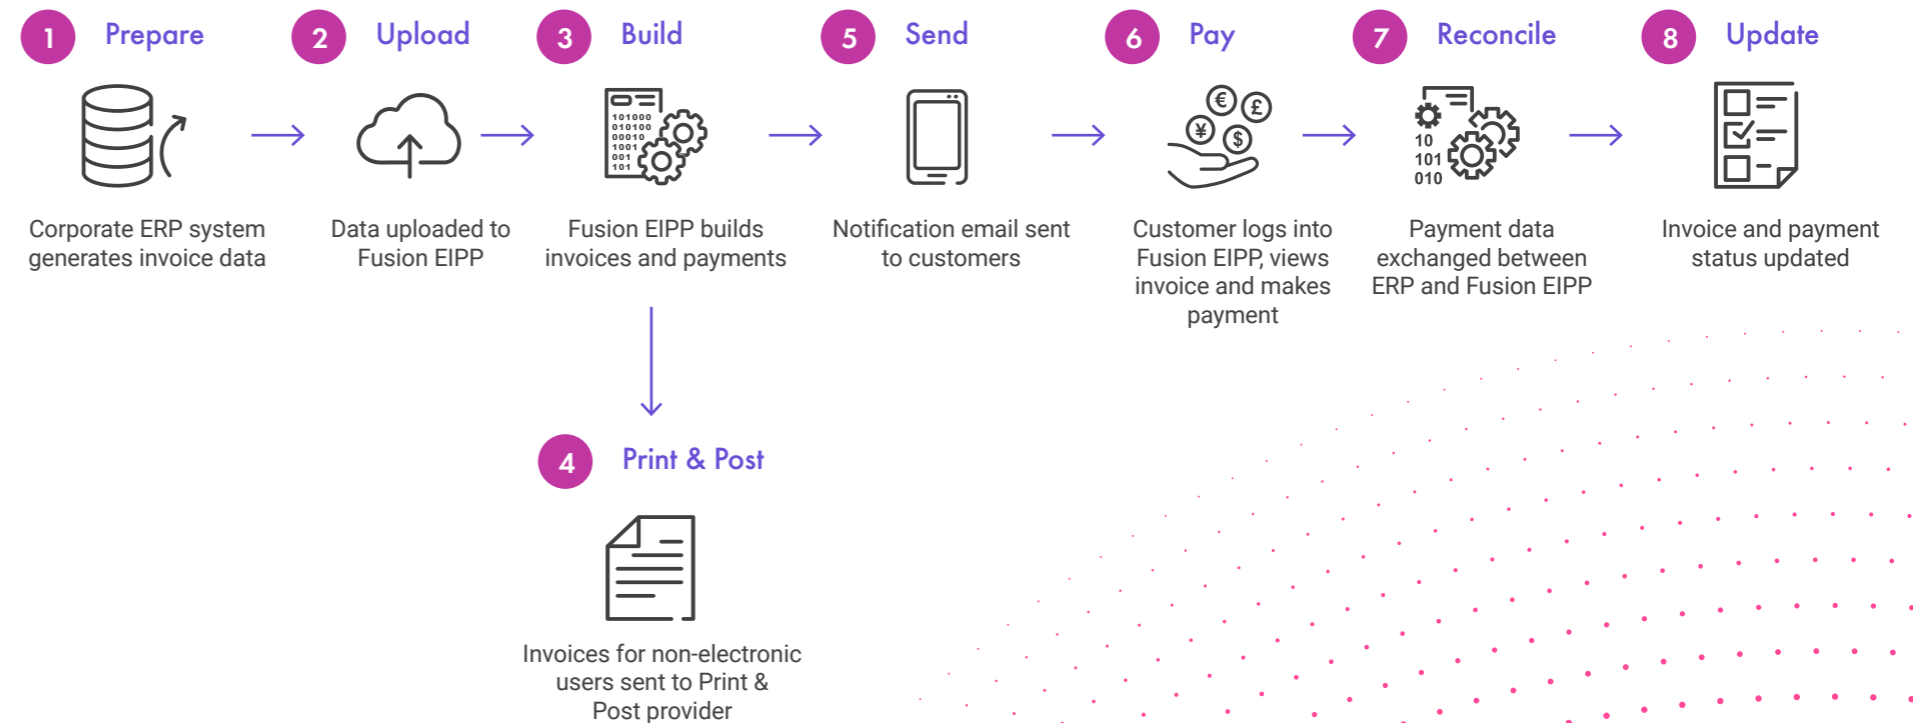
1 Prepare

Corporate ERP system generates invoice data

2 Upload

Data uploaded to Fusion EIPP

3 Build

101000
010100
00010
1001
001
101

Fusion EIPP builds invoices and payments

5 Send

Notification email sent to customers

6 Pay

€ £ ¥ $

Customer logs into Fusion EIPP, views invoice and makes payment

7 Reconcile

10
101
010

Payment data exchanged between ERP and Fusion EIPP

8 Update

Invoice and payment status updated

4 Print & Post

Invoices for non-electronic users sent to Print & Post provider